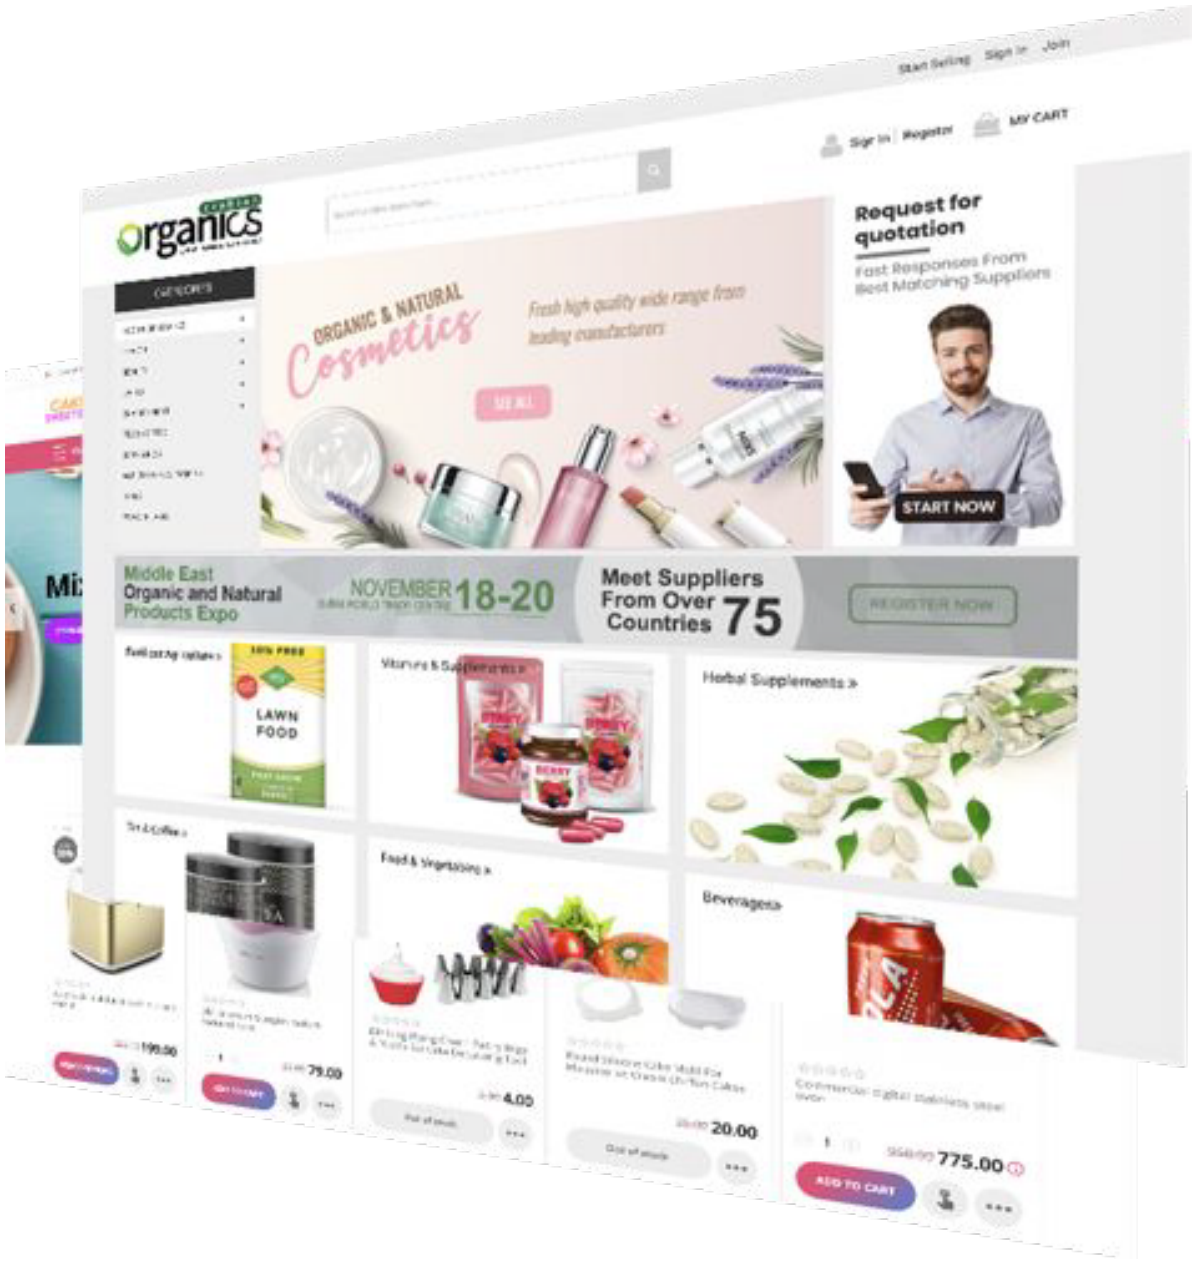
Start Selling Sign In Join

Sign In | Register MY CART

organics

CATEGORIES

ORGANIC & NATURAL Cosmetics

Fresh high quality wide range from leading manufacturers

SEE ALL

Request for quotation

Fast Responses From Best Matching Suppliers

START NOW

Middle East Organic and Natural Products Expo

NOVEMBER 18-20

Meet Suppliers From Over 75 Countries

REGISTER NOW

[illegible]

LAWN FOOD

Vitamins & Supplements »

BERRY

Herbal Supplements »

Tea & Coffee »

Food & Vegetables »

Beverages »

Mix

199.00

79.00

4.00

Out of stock

20.00

Out of stock

Commercial digital stainless steel oven

775.00

ADD TO CART